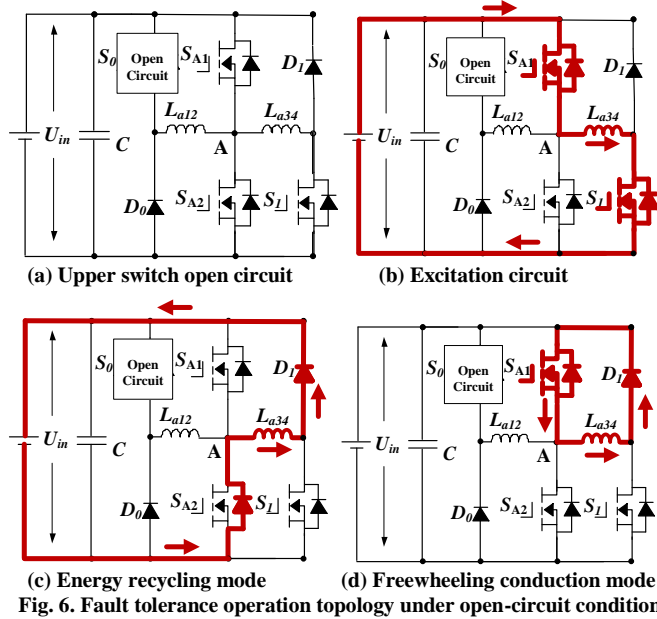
$S_0$
Open Circuit
$S_{A1}$
$D_1$
$U_{in}$
$C$
$L_{a12}$
$L_{a34}$
A
$D_0$
$S_{A2}$
$S_1$
(a) Upper switch open circuit

$S_0$
Open Circuit
$S_{A1}$
$D_1$
$U_{in}$
$C$
$L_{a12}$
$L_{a34}$
A
$D_0$
$S_{A2}$
$S_1$
(b) Excitation circuit

$S_0$
Open Circuit
$S_{A1}$
$D_1$
$U_{in}$
$C$
$L_{a12}$
$L_{a34}$
A
$D_0$
$S_{A2}$
$S_1$
(c) Energy recycling mode

$S_0$
Open Circuit
$S_{A1}$
$D_1$
$U_{in}$
$C$
$L_{a12}$
$L_{a34}$
A
$D_0$
$S_{A2}$
$S_1$
(d) Freewheeling conduction mode

Fig. 6. Fault tolerance operation topology under open-circuit condition